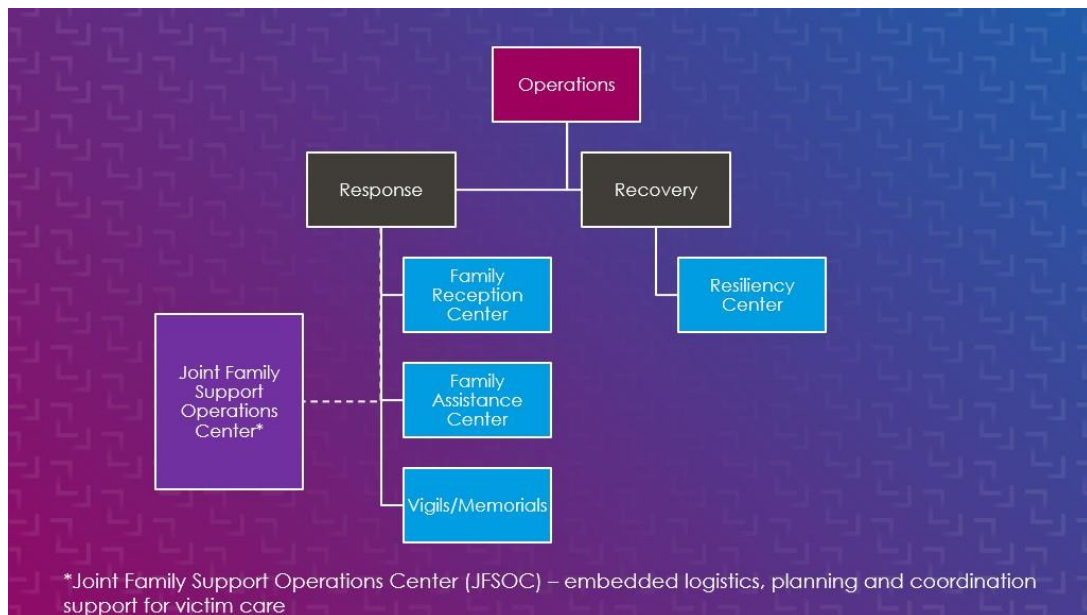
Operations

Response

Recovery

Family Reception Center

Resiliency Center

Joint Family Support Operations Center*

Family Assistance Center

Vigils/Memorials

*Joint Family Support Operations Center (JFSOC) – embedded logistics, planning and coordination support for victim care